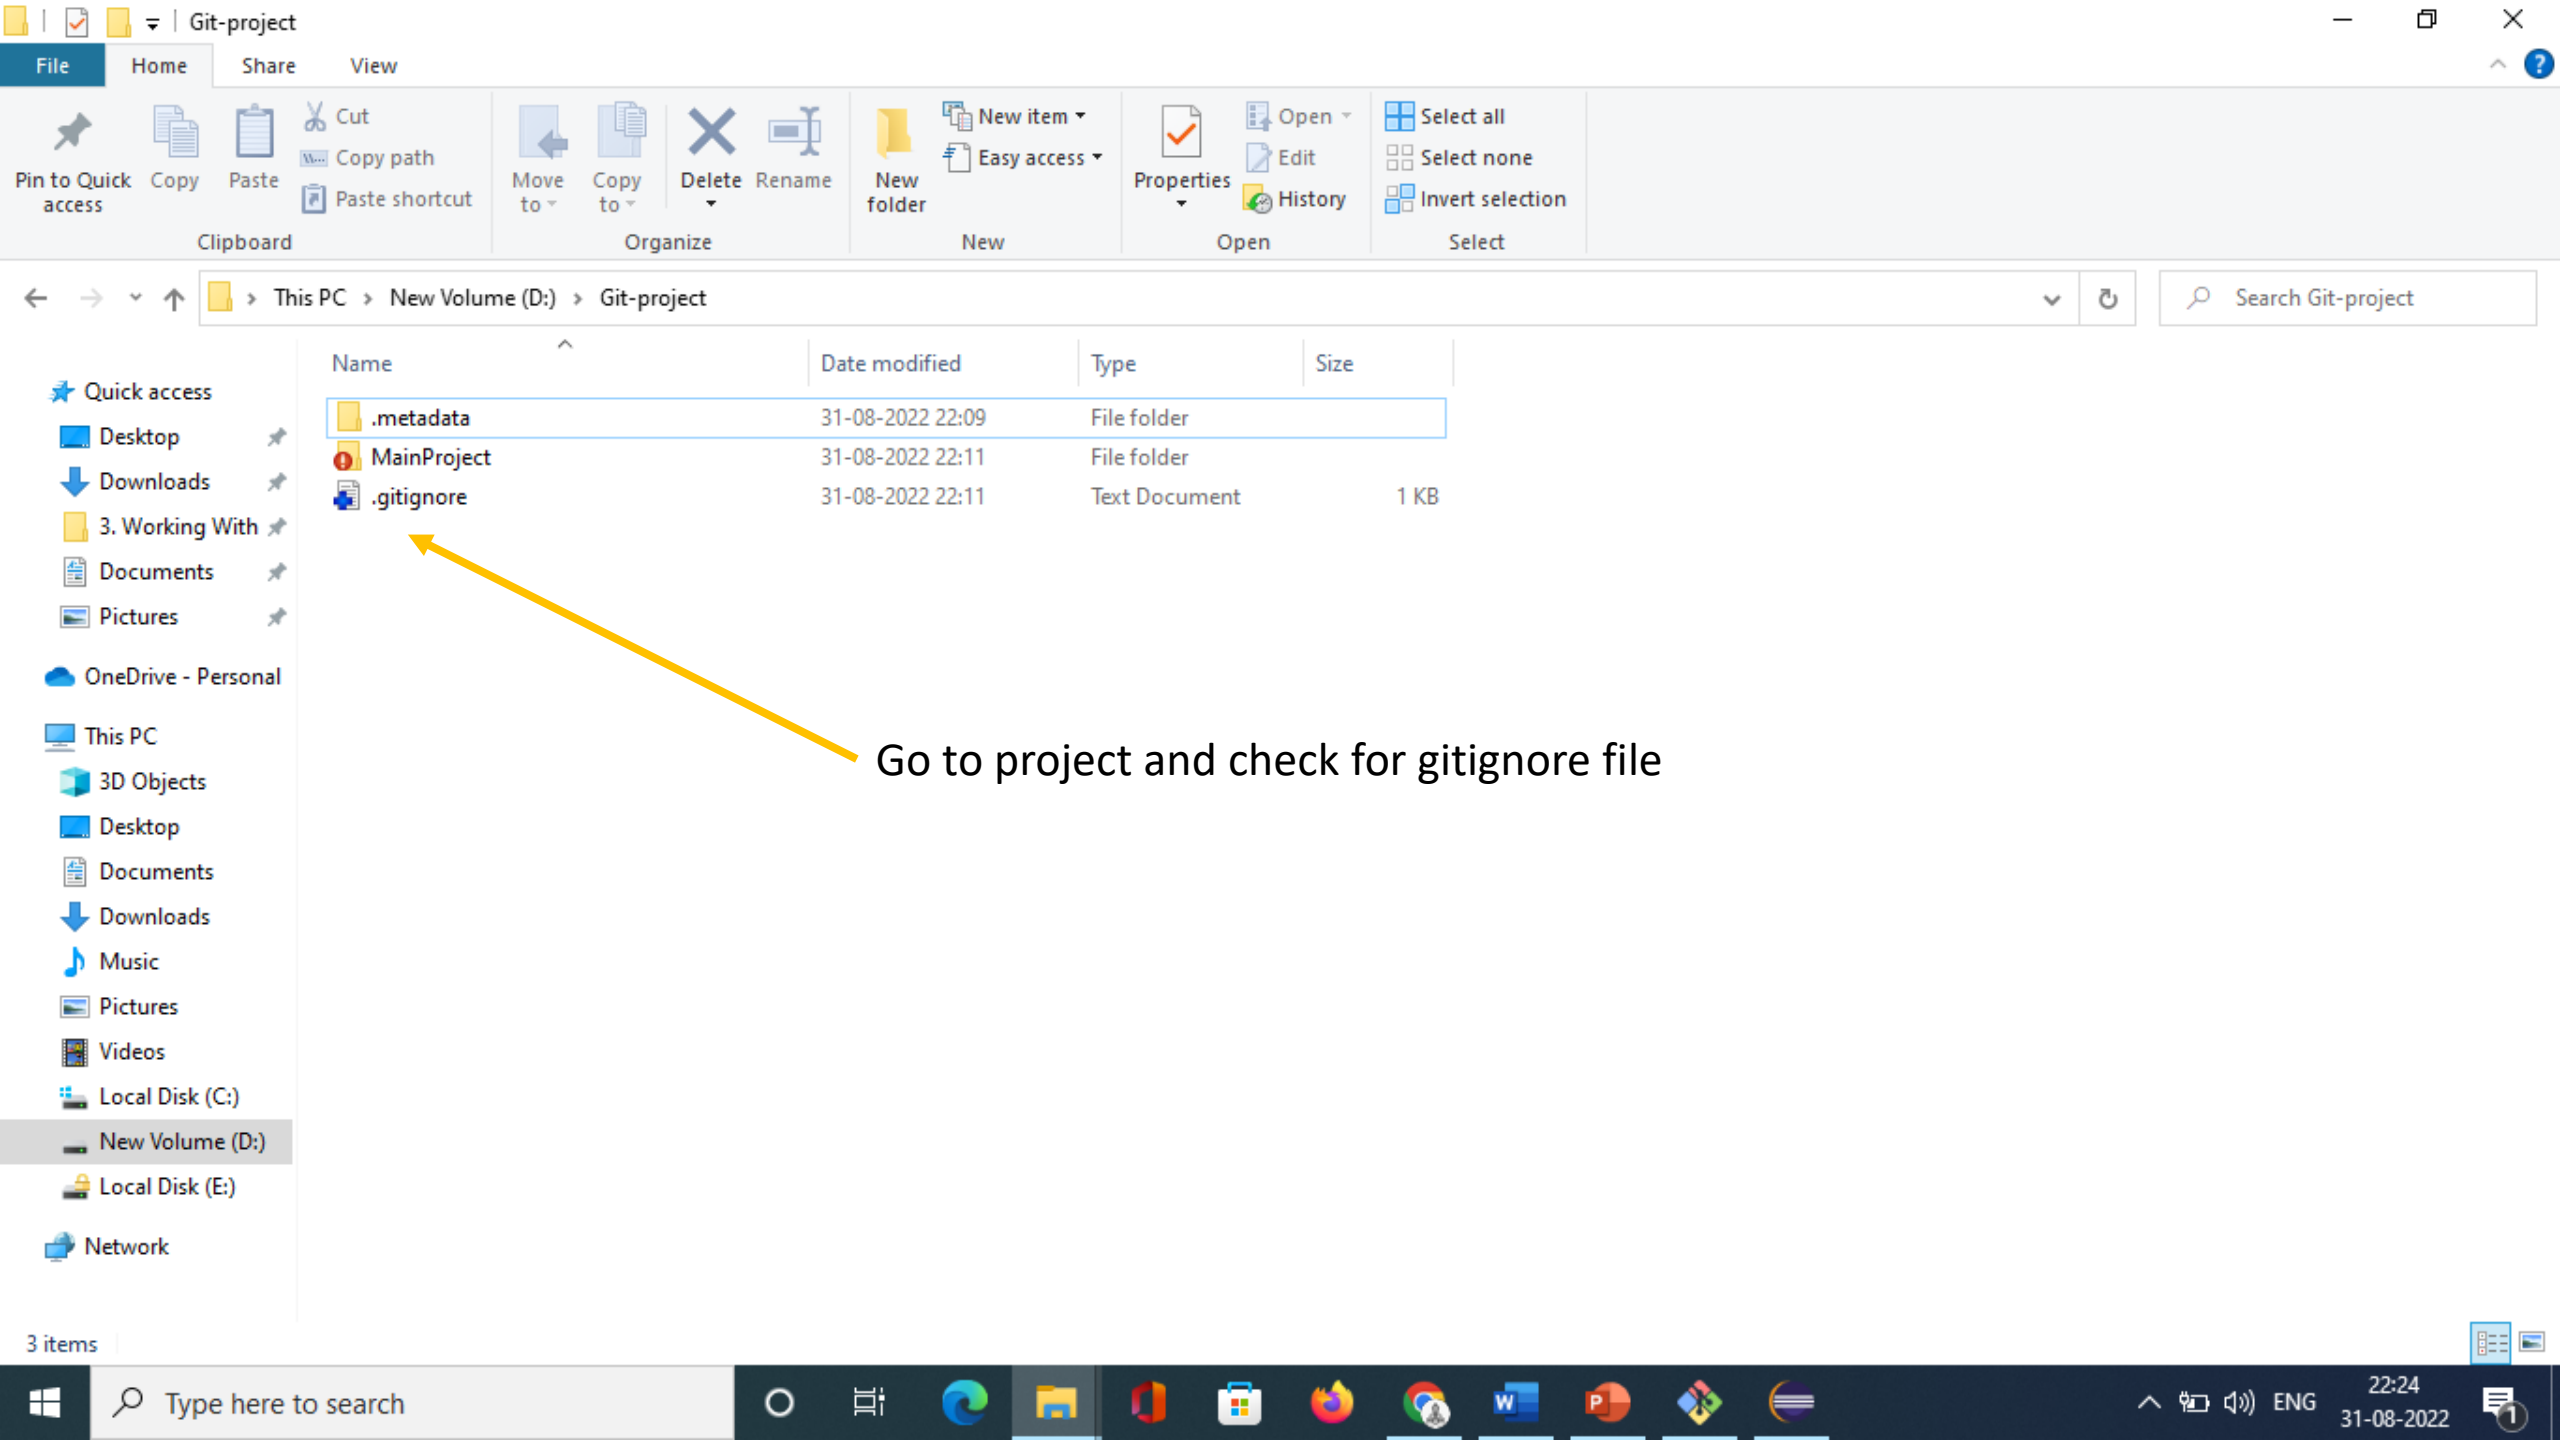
Git-project

File Home Share View

Pin to Quick access Copy Paste Cut Copy path Paste shortcut
Clipboard

Move to Copy to Delete Rename
Organize

New folder New item Easy access
New

Properties Open Edit History
Open

Select all Select none Invert selection
Select

This PC > New Volume (D:) > Git-project

Search Git-project

Quick access
Desktop
Downloads
3. Working With
Documents
Pictures
OneDrive - Personal
This PC
3D Objects
Desktop
Documents
Downloads
Music
Pictures
Videos
Local Disk (C:)
New Volume (D:)
Local Disk (E:)
Network

| Name | Date modified | Type | Size |
|---|---|---|---|
| .metadata | 31-08-2022 22:09 | File folder | |
| MainProject | 31-08-2022 22:11 | File folder | |
| .gitignore | 31-08-2022 22:11 | Text Document | 1 KB |

Go to project and check for gitignore file

3 items

Type here to search

ENG 22:24 31-08-2022